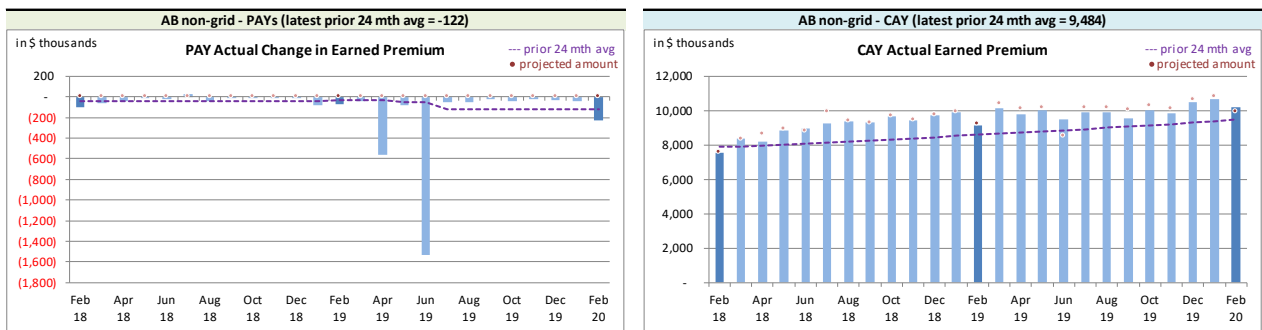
AB non-grid - PAYs (latest prior 24 mth avg = -122)

in $ thousands

PAY Actual Change in Earned Premium

--- prior 24 mth avg
• projected amount

200
-
(200)
(400)
(600)
(800)
(1,000)
(1,200)
(1,400)
(1,600)
(1,800)

Feb 18, Apr 18, Jun 18, Aug 18, Oct 18, Dec 18, Feb 19, Apr 19, Jun 19, Aug 19, Oct 19, Dec 19, Feb 20

AB non-grid - CAY (latest prior 24 mth avg = 9,484)

in $ thousands

CAY Actual Earned Premium

--- prior 24 mth avg
• projected amount

12,000
10,000
8,000
6,000
4,000
2,000
-

Feb 18, Apr 18, Jun 18, Aug 18, Oct 18, Dec 18, Feb 19, Apr 19, Jun 19, Aug 19, Oct 19, Dec 19, Feb 20